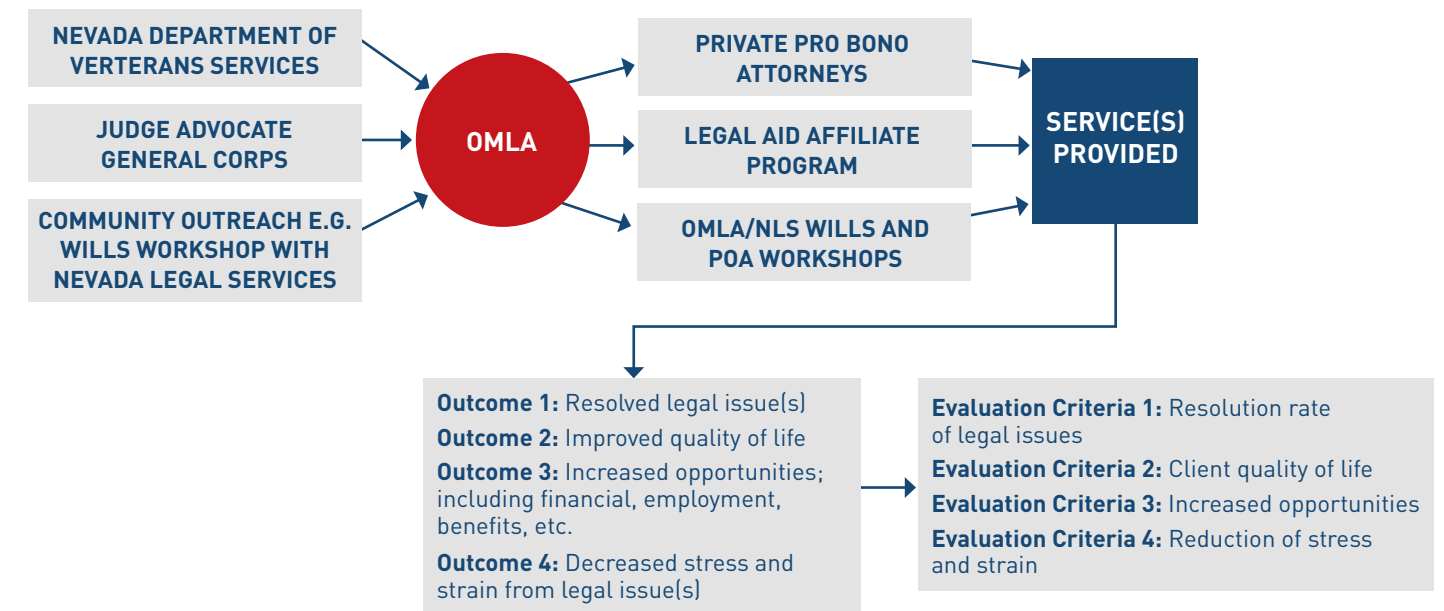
NEVADA DEPARTMENT OF VERTERANS SERVICES

JUDGE ADVOCATE GENERAL CORPS

COMMUNITY OUTREACH E.G. WILLS WORKSHOP WITH NEVADA LEGAL SERVICES

OMLA

PRIVATE PRO BONO ATTORNEYS

LEGAL AID AFFILIATE PROGRAM

OMLA/NLS WILLS AND POA WORKSHOPS

SERVICE(S) PROVIDED

**Outcome 1:** Resolved legal issue(s)

**Outcome 2:** Improved quality of life

**Outcome 3:** Increased opportunities; including financial, employment, benefits, etc.

**Outcome 4:** Decreased stress and strain from legal issue(s)

**Evaluation Criteria 1:** Resolution rate of legal issues

**Evaluation Criteria 2:** Client quality of life

**Evaluation Criteria 3:** Increased opportunities

**Evaluation Criteria 4:** Reduction of stress and strain